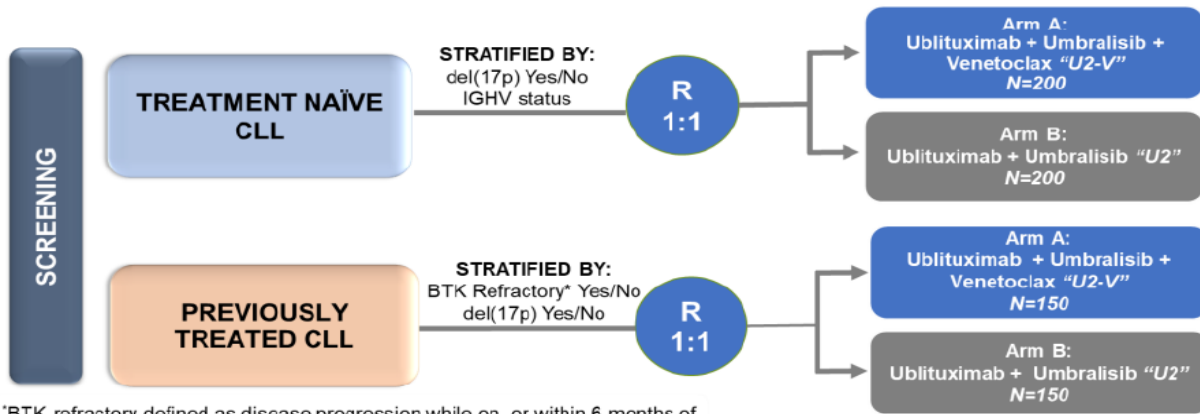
SCREENING

TREATMENT NAÏVE CLL

STRATIFIED BY:
del(17p) Yes/No
IGHV status

R
1:1

Arm A:
Ublituximab + Umbralisib + Venetoclax *"U2-V"*
*N=200*

Arm B:
Ublituximab + Umbralisib *"U2"*
*N=200*

PREVIOUSLY TREATED CLL

STRATIFIED BY:
BTK Refractory* Yes/No
del(17p) Yes/No

R
1:1

Arm A:
Ublituximab + Umbralisib + Venetoclax *"U2-V"*
*N=150*

Arm B:
Ublituximab + Umbralisib *"U2"*
*N=150*

*BTK refractory defined as disease progression while on, or within 6 months of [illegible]